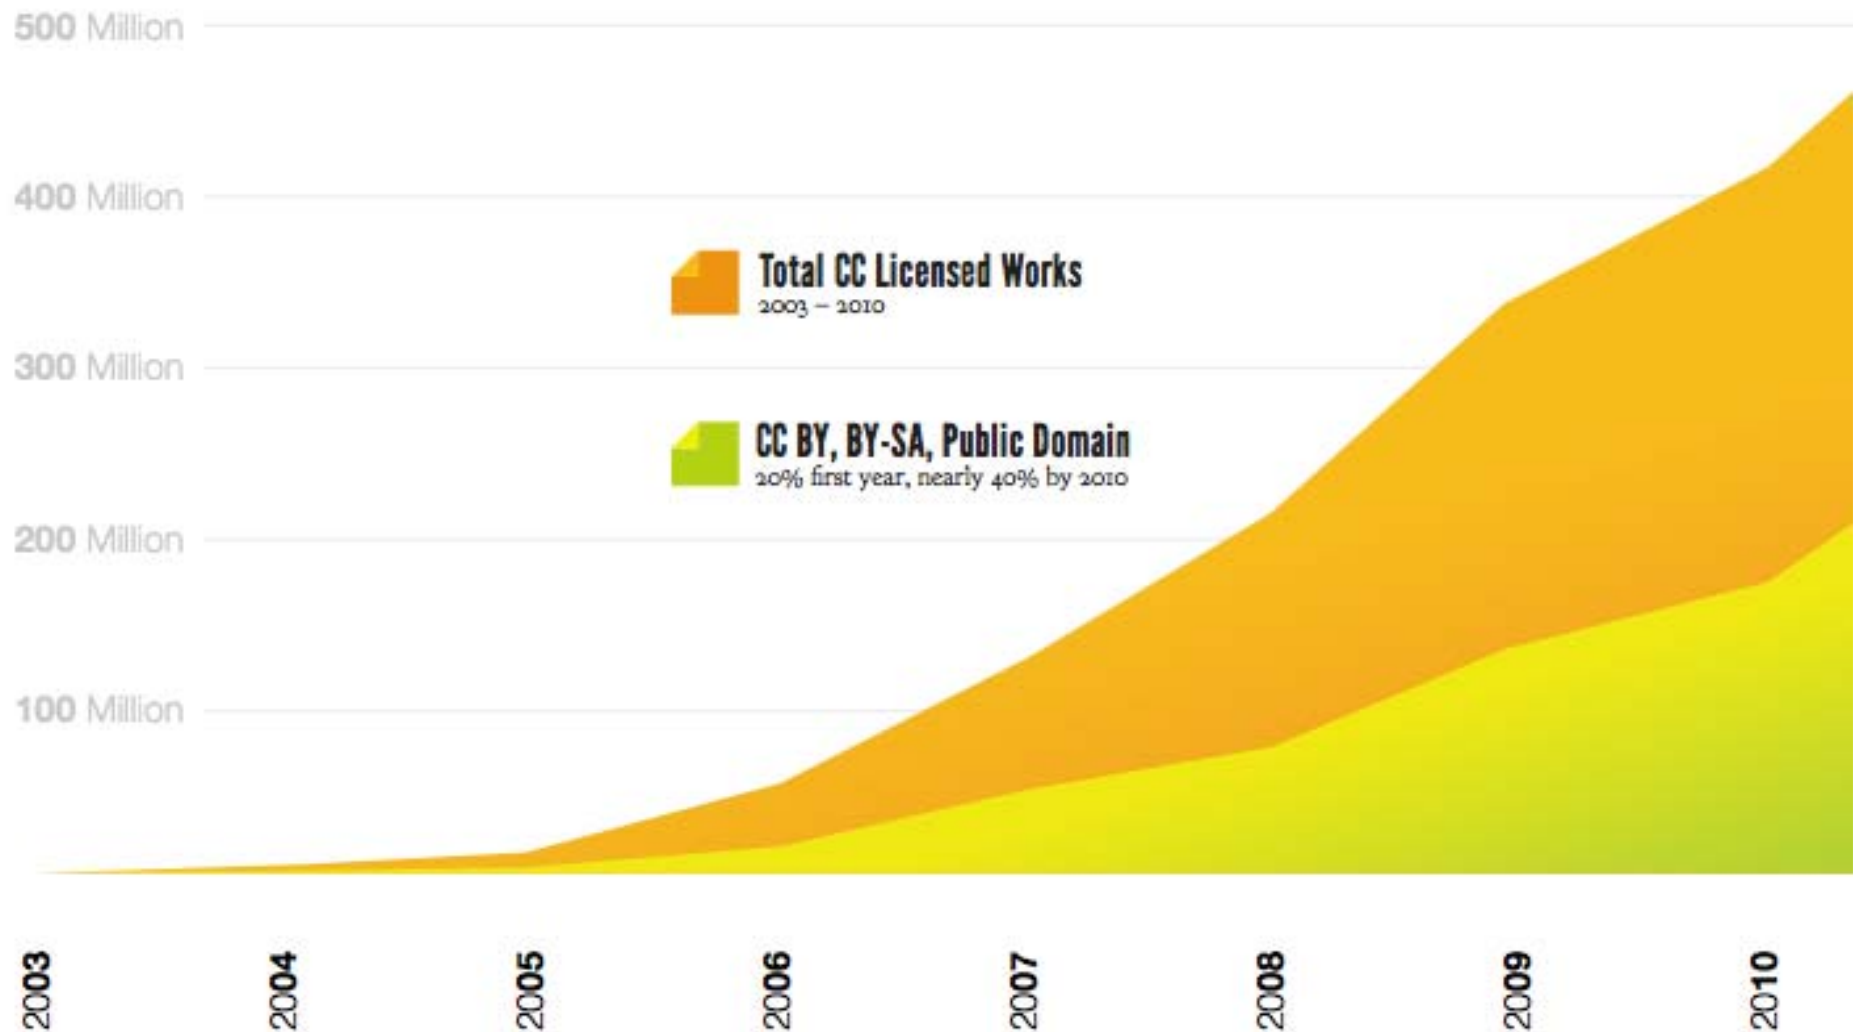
500 Million

400 Million

300 Million

200 Million

100 Million

Total CC Licensed Works
2003 – 2010

CC BY, BY-SA, Public Domain
20% first year, nearly 40% by 2010

2003
2004
2005
2006
2007
2008
2009
2010